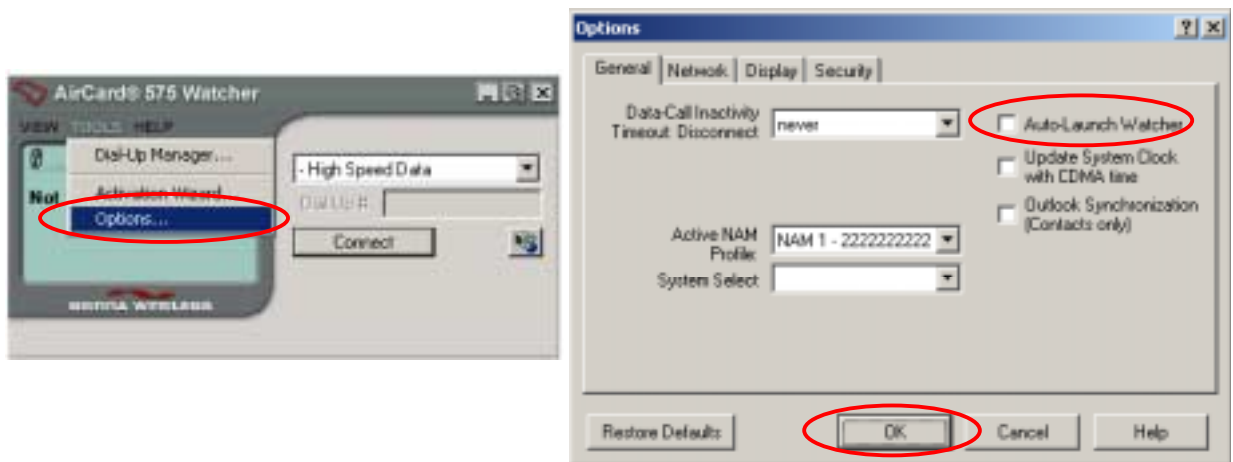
AirCard® 575 Watcher

VIEW TOOLS HELP

Dial-Up Manager...

Activation Wizard

Options...

Not

- High Speed Data

Dial Up #:

Connect

SIERRA WIRELESS

Options

General | Network | Display | Security

Data-Call Inactivity Timeout Disconnect

never

Auto-Launch Watcher

Update System Clock with CDMA time

Outlook Synchronization (Contacts only)

Active NAM Profile

NAM 1 - 2222222222

System Select

Restore Defaults

OK

Cancel

Help